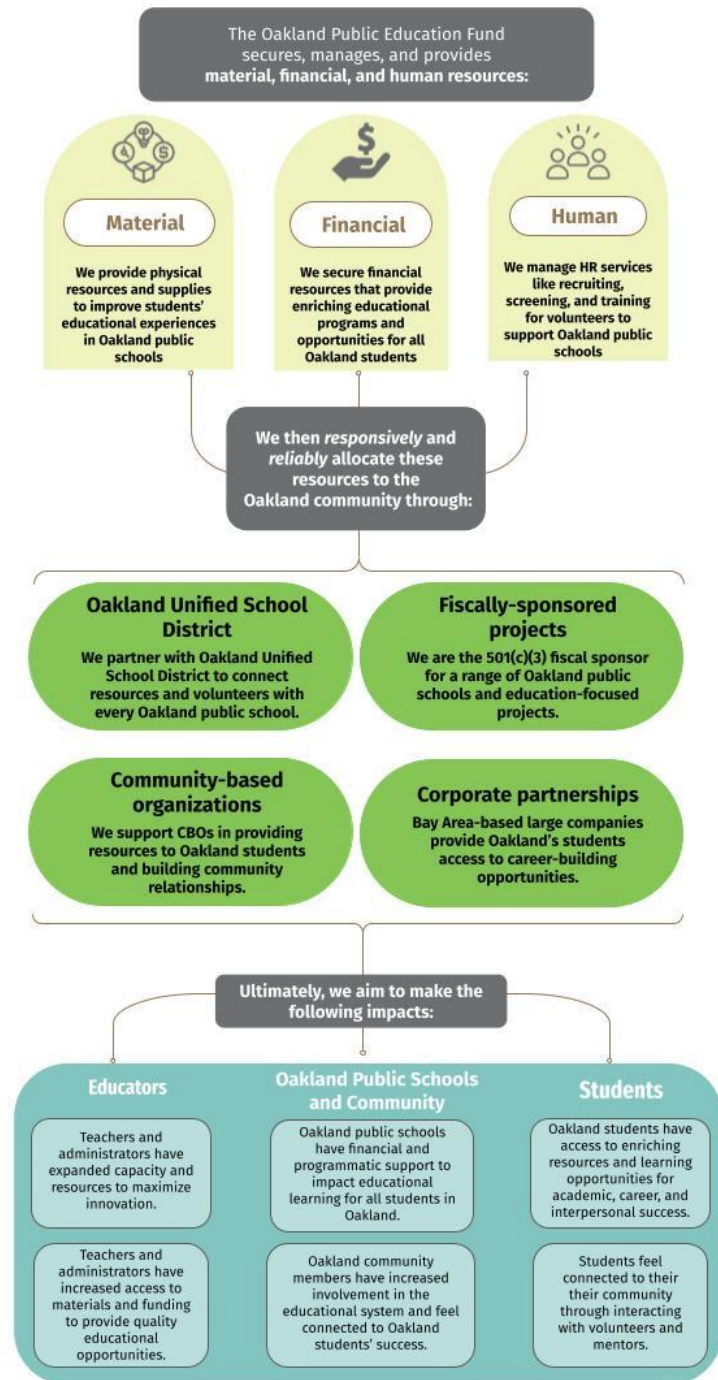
The Oakland Public Education Fund secures, manages, and provides **material, financial, and human resources:**

Material

We provide physical resources and supplies to improve students' educational experiences in Oakland public schools

$

Financial

We secure financial resources that provide enriching educational programs and opportunities for all Oakland students

Human

We manage HR services like recruiting, screening, and training for volunteers to support Oakland public schools

We then *responsively* and *reliably* allocate these resources to the Oakland community through:

Oakland Unified School District

We partner with Oakland Unified School District to connect resources and volunteers with every Oakland public school.

Fiscally-sponsored projects

We are the 501(c)(3) fiscal sponsor for a range of Oakland public schools and education-focused projects.

Community-based organizations

We support CBOs in providing resources to Oakland students and building community relationships.

Corporate partnerships

Bay Area-based large companies provide Oakland's students access to career-building opportunities.

Ultimately, we aim to make the following impacts:

Educators

Teachers and administrators have expanded capacity and resources to maximize innovation.

Teachers and administrators have increased access to materials and funding to provide quality educational opportunities.

Oakland Public Schools and Community

Oakland public schools have financial and programmatic support to impact educational learning for all students in Oakland.

Oakland community members have increased involvement in the educational system and feel connected to Oakland students' success.

Students

Oakland students have access to enriching resources and learning opportunities for academic, career, and interpersonal success.

Students feel connected to their their community through interacting with volunteers and mentors.